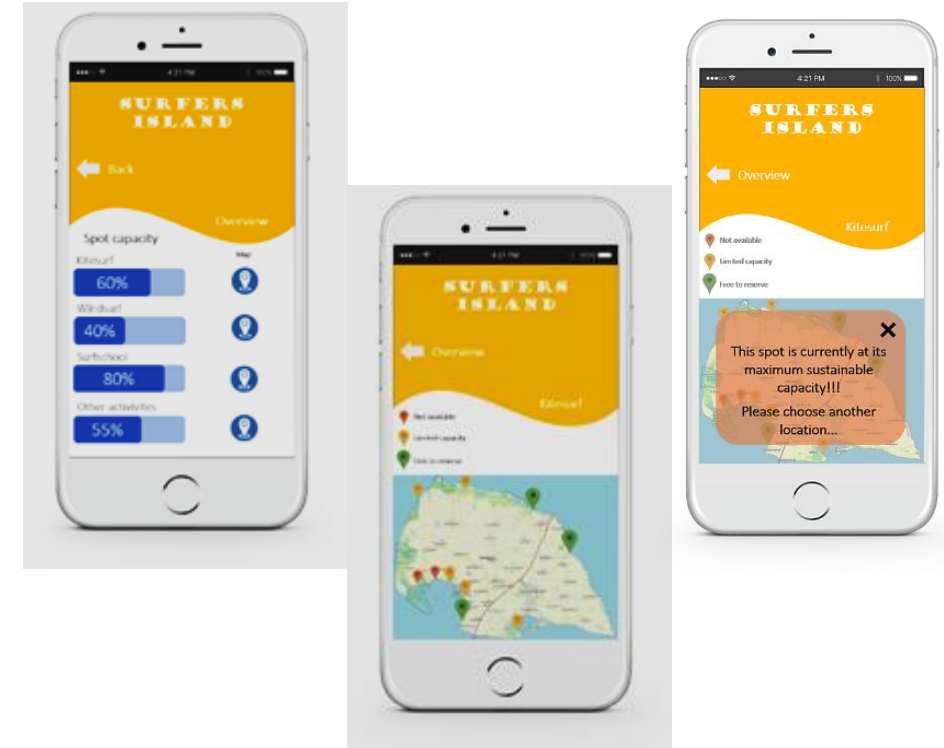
4:21 PM 100%

SURFERS ISLAND

Back

Overview

Spot capacity

Map

Kitesurf

60%

Windsurf

40%

Surfschool

80%

Other activities

55%

SURFERS ISLAND

Overview

Kitesurf

Not available

Limited capacity

Free to reserve

4:21 PM 100%

SURFERS ISLAND

Overview

Kitesurf

Not available

Limited capacity

Free to reserve

This spot is currently at its maximum sustainable capacity!!!

Please choose another location...